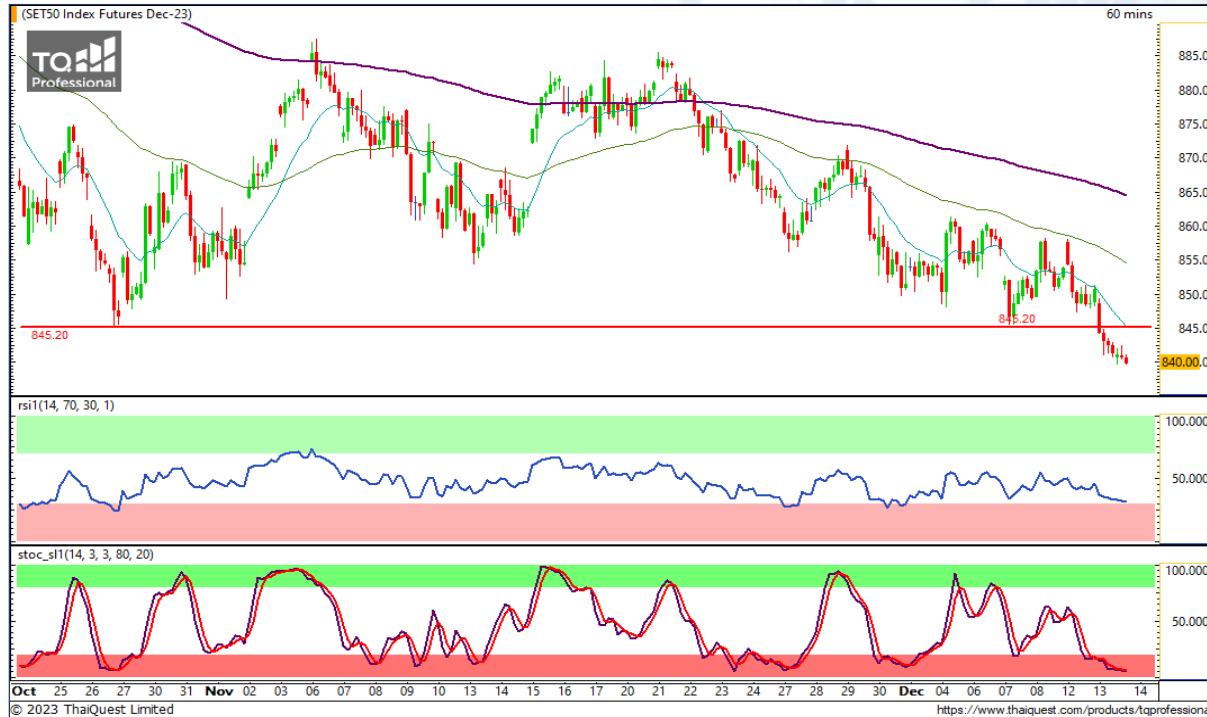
(SET50 Index Futures Dec-23)
60 mins
TQ Professional
885.00
880.00
875.00
870.00
865.00
860.00
855.00
850.00
845.00
840.00
845.20
845.20
rsi1(14, 70, 30, 1)
100.000
50.000
stoc_sl1(14, 3, 3, 80, 20)
100.000
50.000
Oct 25 26 27 30 31 Nov 02 03 06 07 08 09 10 13 14 15 16 17 20 21 22 23 24 27 28 29 30 Dec 04 05 06 07 08 12 13 14
© 2023 ThaiQuest Limited
https://www.thaiquest.com/products/tqprofessiona